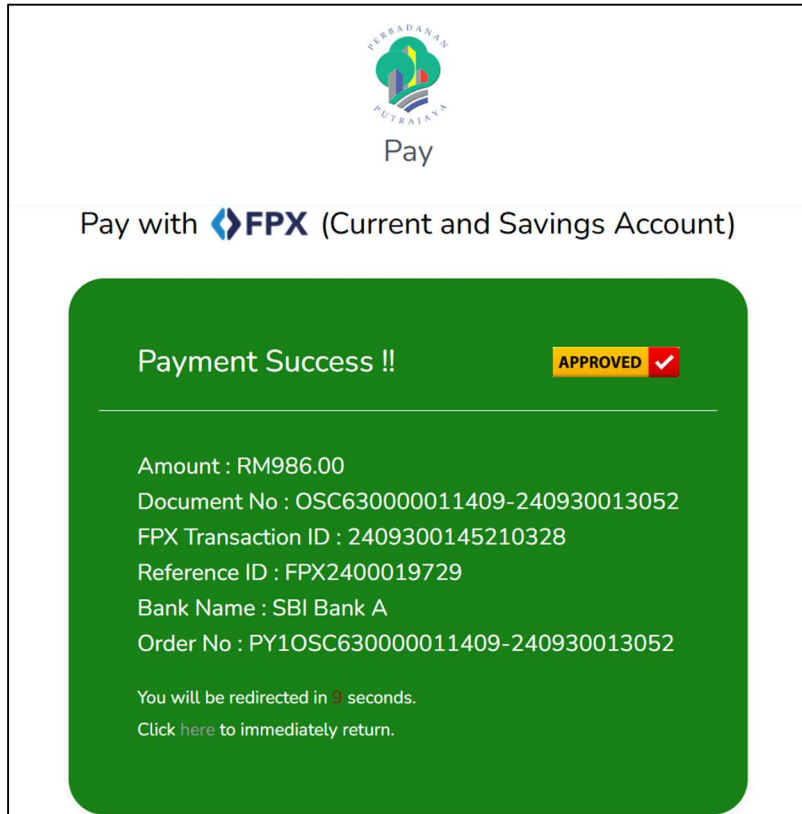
PERBADANAN PUTRAJAYA

Pay

Pay with FPX (Current and Savings Account)

Payment Success !!

APPROVED

Amount : RM986.00
Document No : OSC630000011409-240930013052
FPX Transaction ID : 2409300145210328
Reference ID : FPX2400019729
Bank Name : SBI Bank A
Order No : PY1OSC630000011409-240930013052

You will be redirected in 9 seconds.
Click here to immediately return.